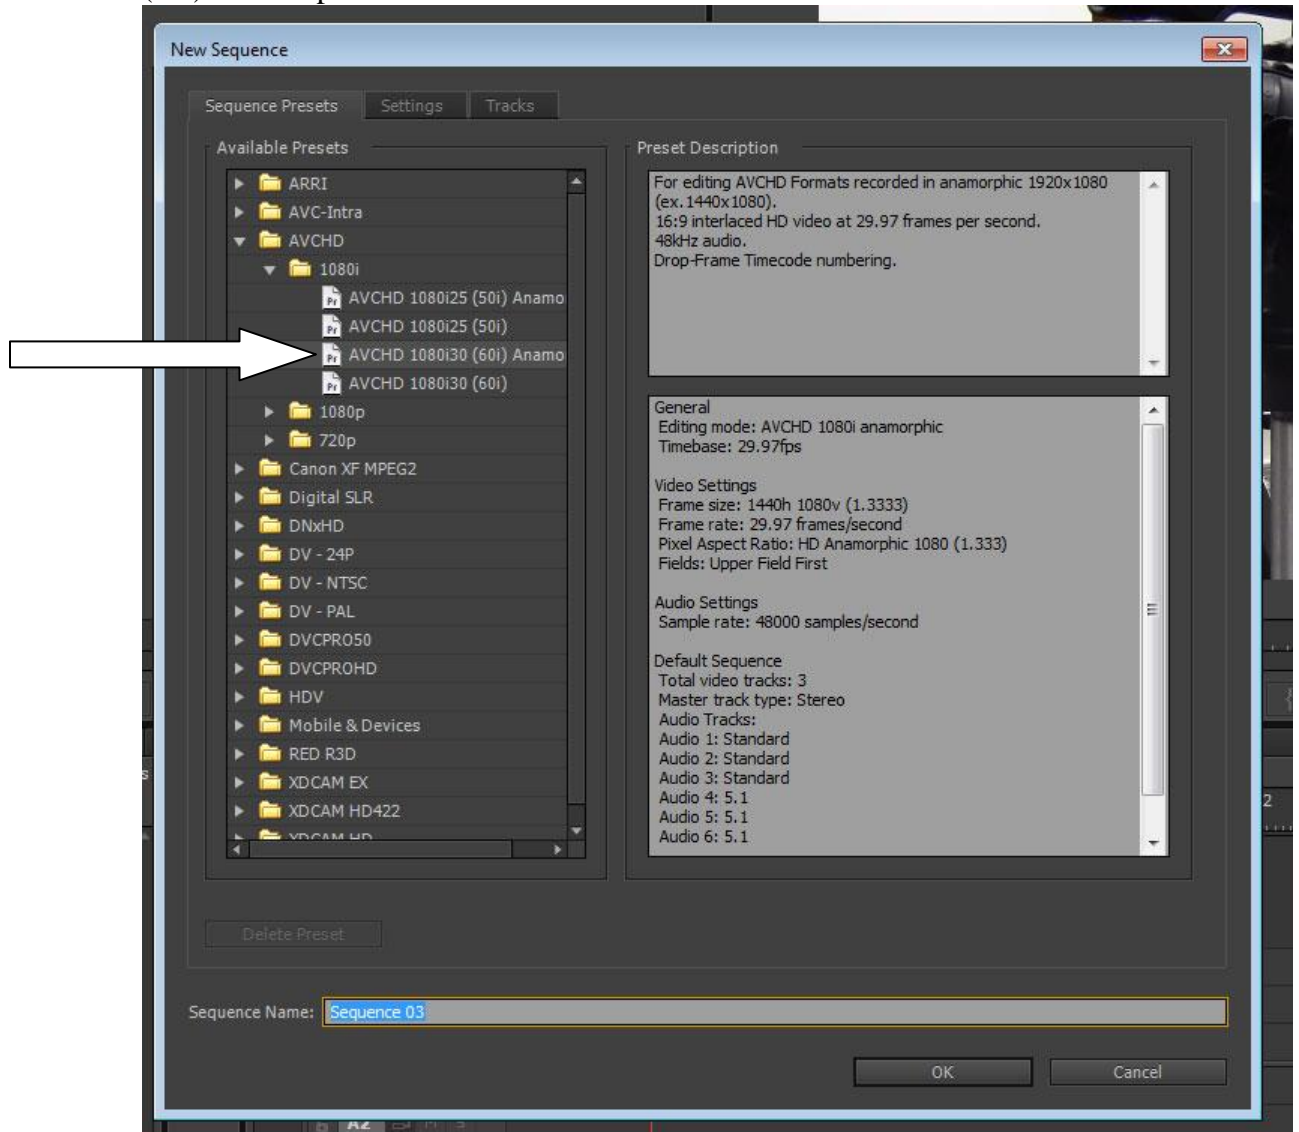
New Sequence

Sequence Presets | Settings | Tracks

Available Presets

ARRI
AVC-Intra
AVCHD
1080i
AVCHD 1080i25 (50i) Anamo
AVCHD 1080i25 (50i)
AVCHD 1080i30 (60i) Anamo
AVCHD 1080i30 (60i)
1080p
720p
Canon XF MPEG2
Digital SLR
DNxHD
DV - 24P
DV - NTSC
DV - PAL
DVCPRO50
DVCPROHD
HDV
Mobile & Devices
RED R3D
XDCAM EX
XDCAM HD422
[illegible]

Preset Description

For editing AVCHD Formats recorded in anamorphic 1920x1080 (ex.1440x1080).
16:9 interlaced HD video at 29.97 frames per second.
48kHz audio.
Drop-Frame Timecode numbering.

General
Editing mode: AVCHD 1080i anamorphic
Timebase: 29.97fps

Video Settings
Frame size: 1440h 1080v (1.3333)
Frame rate: 29.97 frames/second
Pixel Aspect Ratio: HD Anamorphic 1080 (1.333)
Fields: Upper Field First

Audio Settings
Sample rate: 48000 samples/second

Default Sequence
Total video tracks: 3
Master track type: Stereo
Audio Tracks:
Audio 1: Standard
Audio 2: Standard
Audio 3: Standard
Audio 4: 5.1
Audio 5: 5.1
Audio 6: 5.1

Delete Preset

Sequence Name: Sequence 03

OK
Cancel